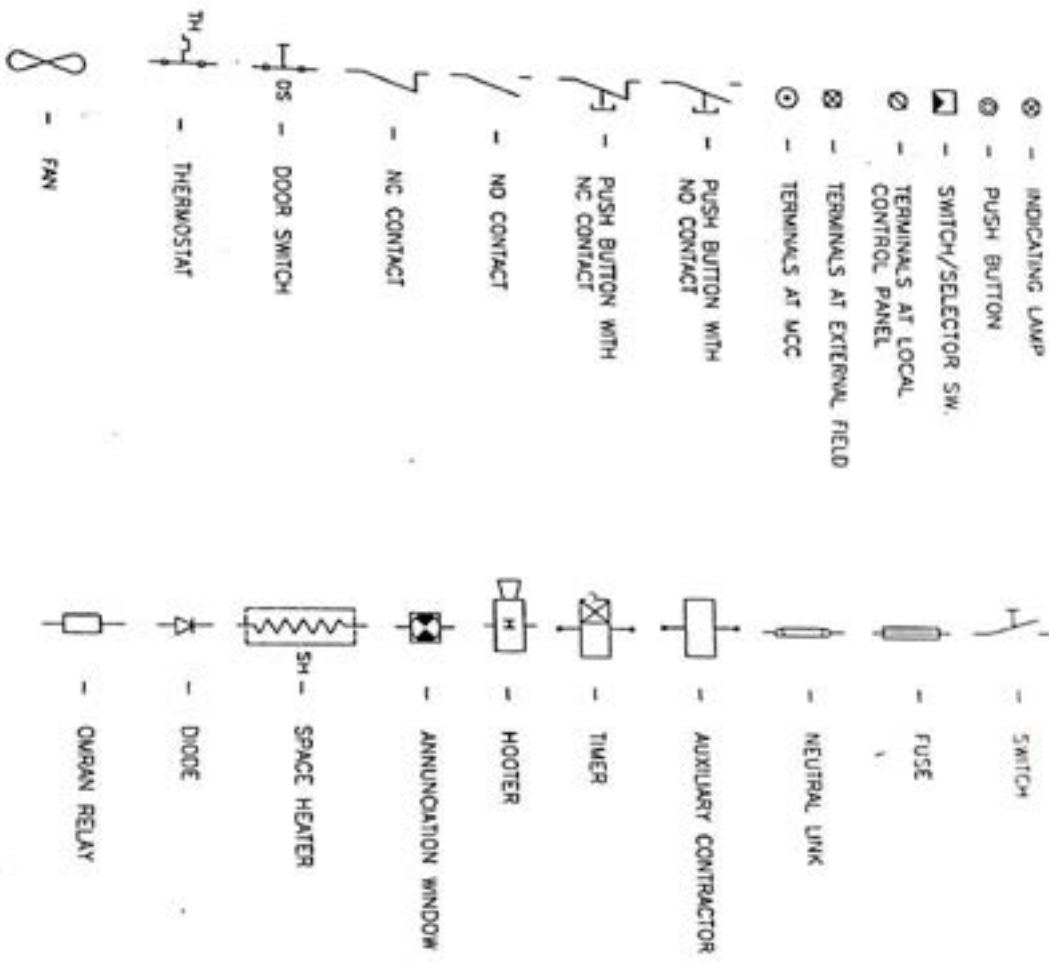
- INDICATING LAMP
- PUSH BUTTON
- SWITCH/SELECTOR SW.
- TERMINALS AT LOCAL CONTROL PANEL
- TERMINALS AT EXTERNAL FIELD
- TERMINALS AT MCC
- PUSH BUTTON WITH NO CONTACT
- PUSH BUTTON WITH NC CONTACT
- NO CONTACT
- NC CONTACT
DS - DOOR SWITCH
TH
- THERMOSTAT
- FAN

- SWITCH
- FUSE
- NEUTRAL LINK
- AUXILIARY CONTRACTOR
- TIMER
H
- HOOTER
- ANNUNCIATION WINDOW
SH - SPACE HEATER
- DIODE
- OMRAN RELAY